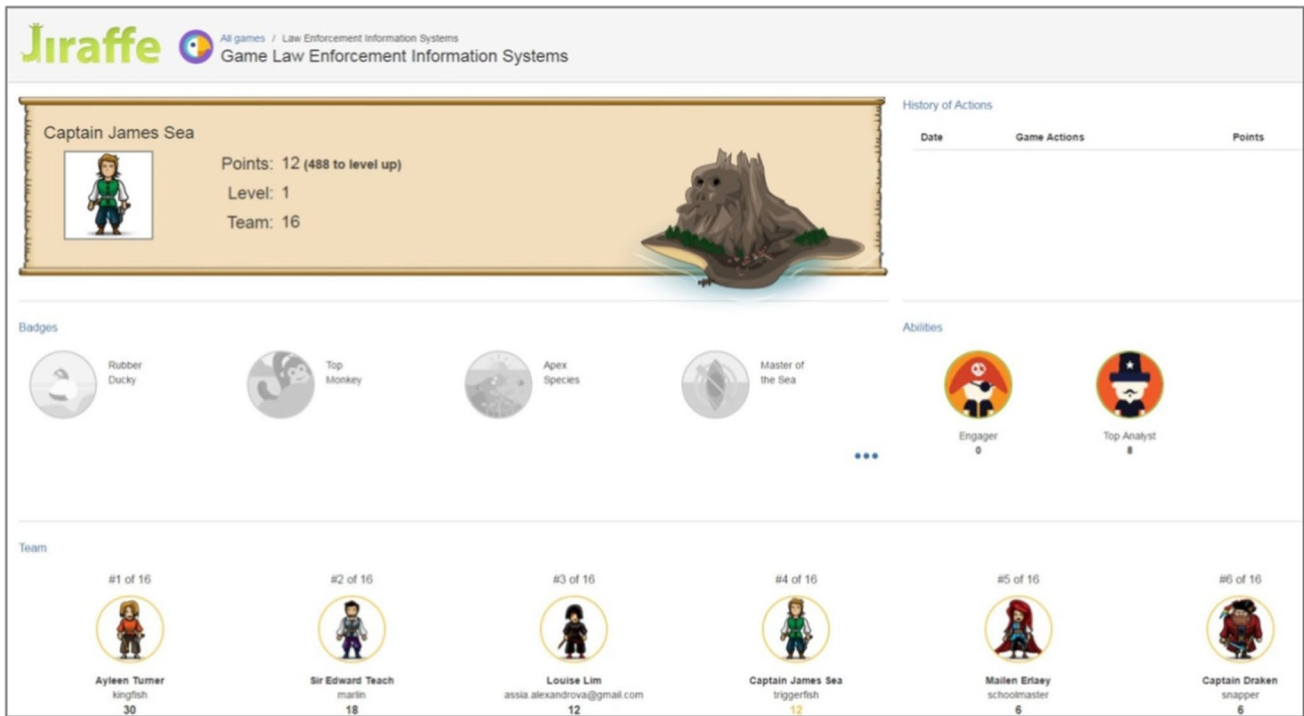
Jiraffe

All games / Law Enforcement Information Systems
Game Law Enforcement Information Systems

Captain James Sea

Points: 12 (488 to level up)
Level: 1
Team: 16

History of Actions

| Date | Game Actions | Points |
|---|---|---|

Badges

Rubber Ducky

Top Monkey

Apex Species

Master of the Sea

•••

Abilities

Engager
0

Top Analyst
8

Team

#1 of 16
Ayleen Turner
kingfish
30

#2 of 16
Sir Edward Teach
marlin
18

#3 of 16
Louise Lim
assia.alexandrova@gmail.com
12

#4 of 16
Captain James Sea
triggerfish
12

#5 of 16
Mailen Erlaey
schoolmaster
6

#6 of 16
Captain Draken
snapper
6